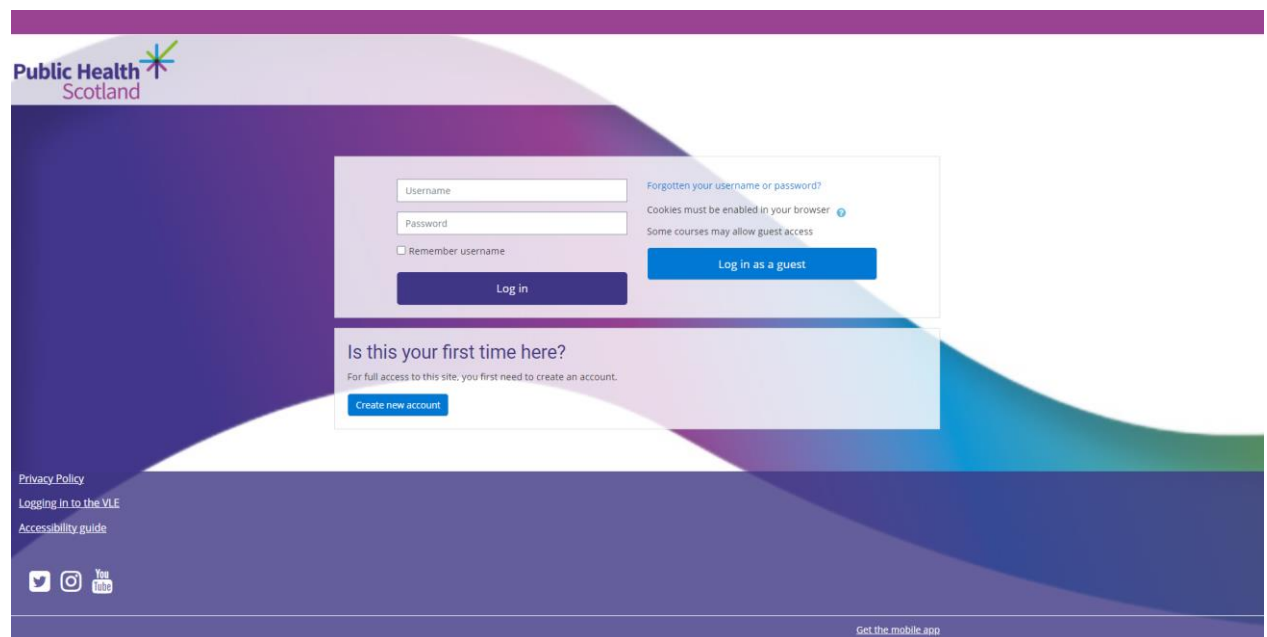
Public Health Scotland

Username

Password

Remember username

Log in

Forgotten your username or password?

Cookies must be enabled in your browser

Some courses may allow guest access

Log in as a guest

Is this your first time here?

For full access to this site, you first need to create an account.

Create new account

Privacy Policy

Logging in to the VLE

Accessibility guide

You Tube

Get the mobile app